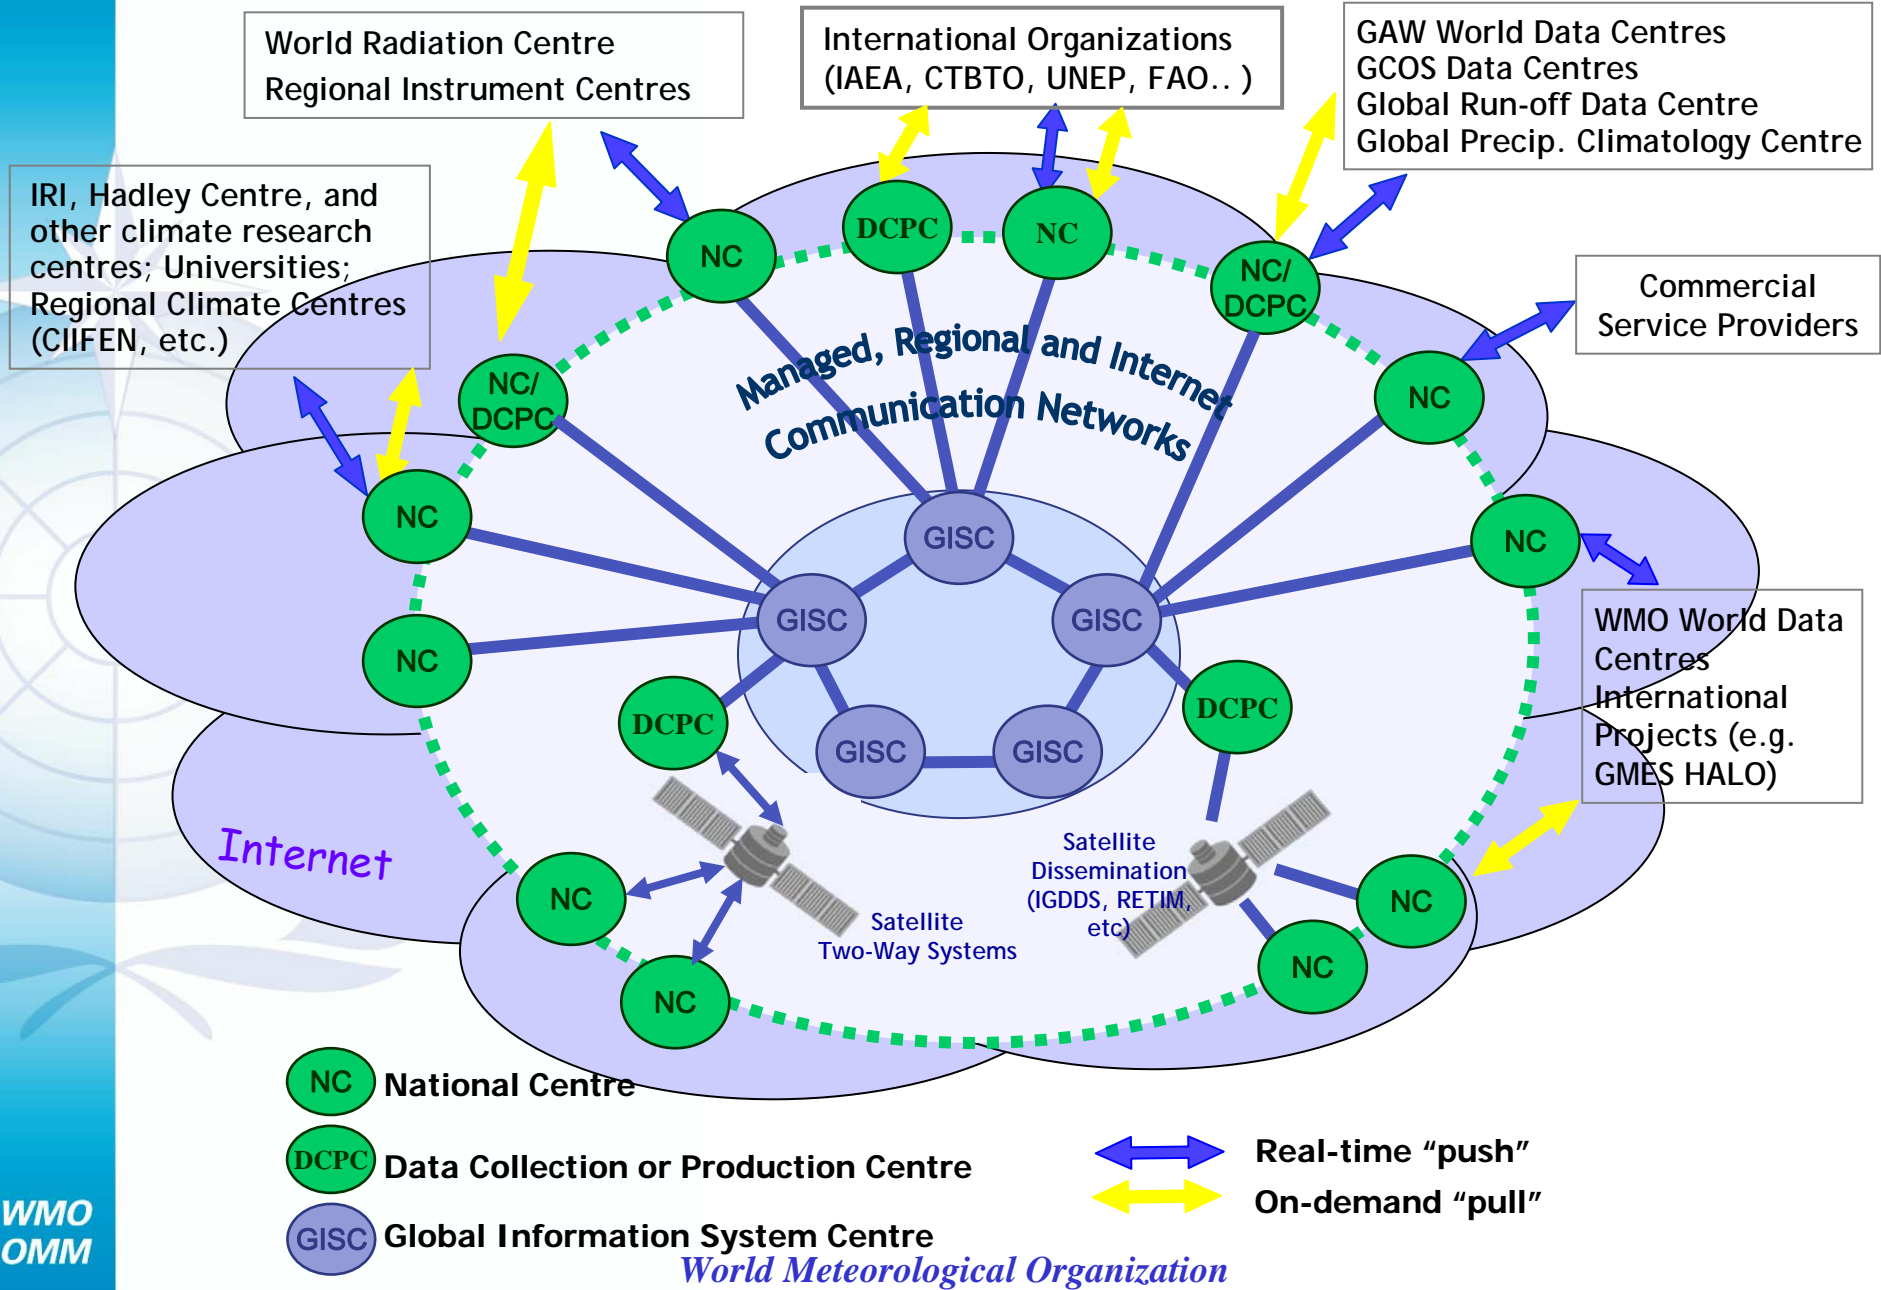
World Radiation Centre
Regional Instrument Centres

International Organizations
(IAEA, CTBTO, UNEP, FAO.. )

GAW World Data Centres
GCOS Data Centres
Global Run-off Data Centre
Global Precip. Climatology Centre

IRI, Hadley Centre, and other climate research centres; Universities; Regional Climate Centres (CIIFEN, etc.)

Commercial Service Providers

WMO World Data Centres
International Projects (e.g. GMES HALO)

Managed, Regional and Internet Communication Networks

NC
DCPC
NC
NC/ DCPC
NC/ DCPC
NC
NC
NC
NC
GISC
GISC
GISC
GISC
GISC
DCPC
DCPC
NC
NC
NC
NC

Internet

Satellite Two-Way Systems

Satellite Dissemination (IGDDS, RETIM, etc)

NC National Centre
DCPC Data Collection or Production Centre
GISC Global Information System Centre

Real-time “push”
On-demand “pull”

WMO OMM

World Meteorological Organization